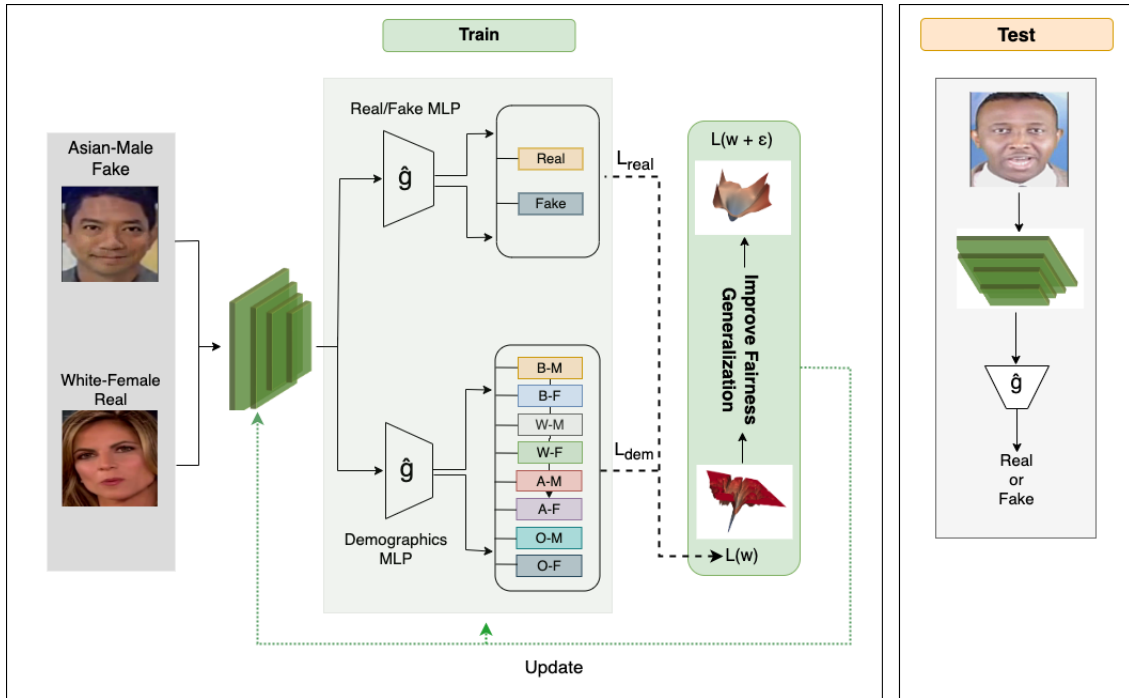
Train

Test

Asian-Male Fake

White-Female Real

Real/Fake MLP

$\hat{g}$

Real

Fake

$L_{real}$

$L(w + \varepsilon)$

Improve Fairness Generalization

B-M

B-F

W-M

W-F

A-M

A-F

O-M

O-F

$\hat{g}$

Demographics MLP

$L_{dem}$

$L(w)$

Update

$\hat{g}$

Real or Fake